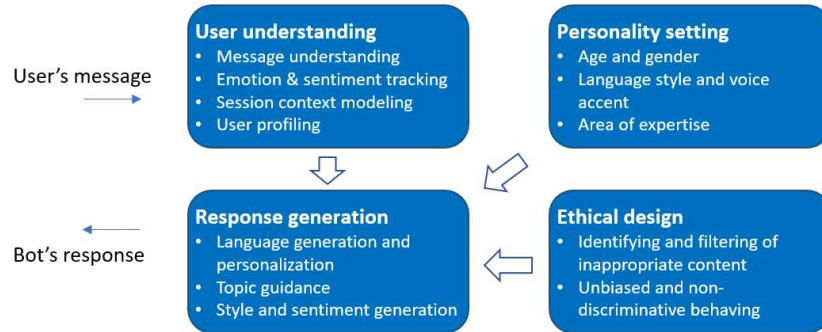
User's message

User understanding
• Message understanding
• Emotion & sentiment tracking
• Session context modeling
• User profiling

Personality setting
• Age and gender
• Language style and voice accent
• Area of expertise

Bot's response

Response generation
• Language generation and personalization
• Topic guidance
• Style and sentiment generation

Ethical design
• Identifying and filtering of inappropriate content
• Unbiased and non-discriminative behaving